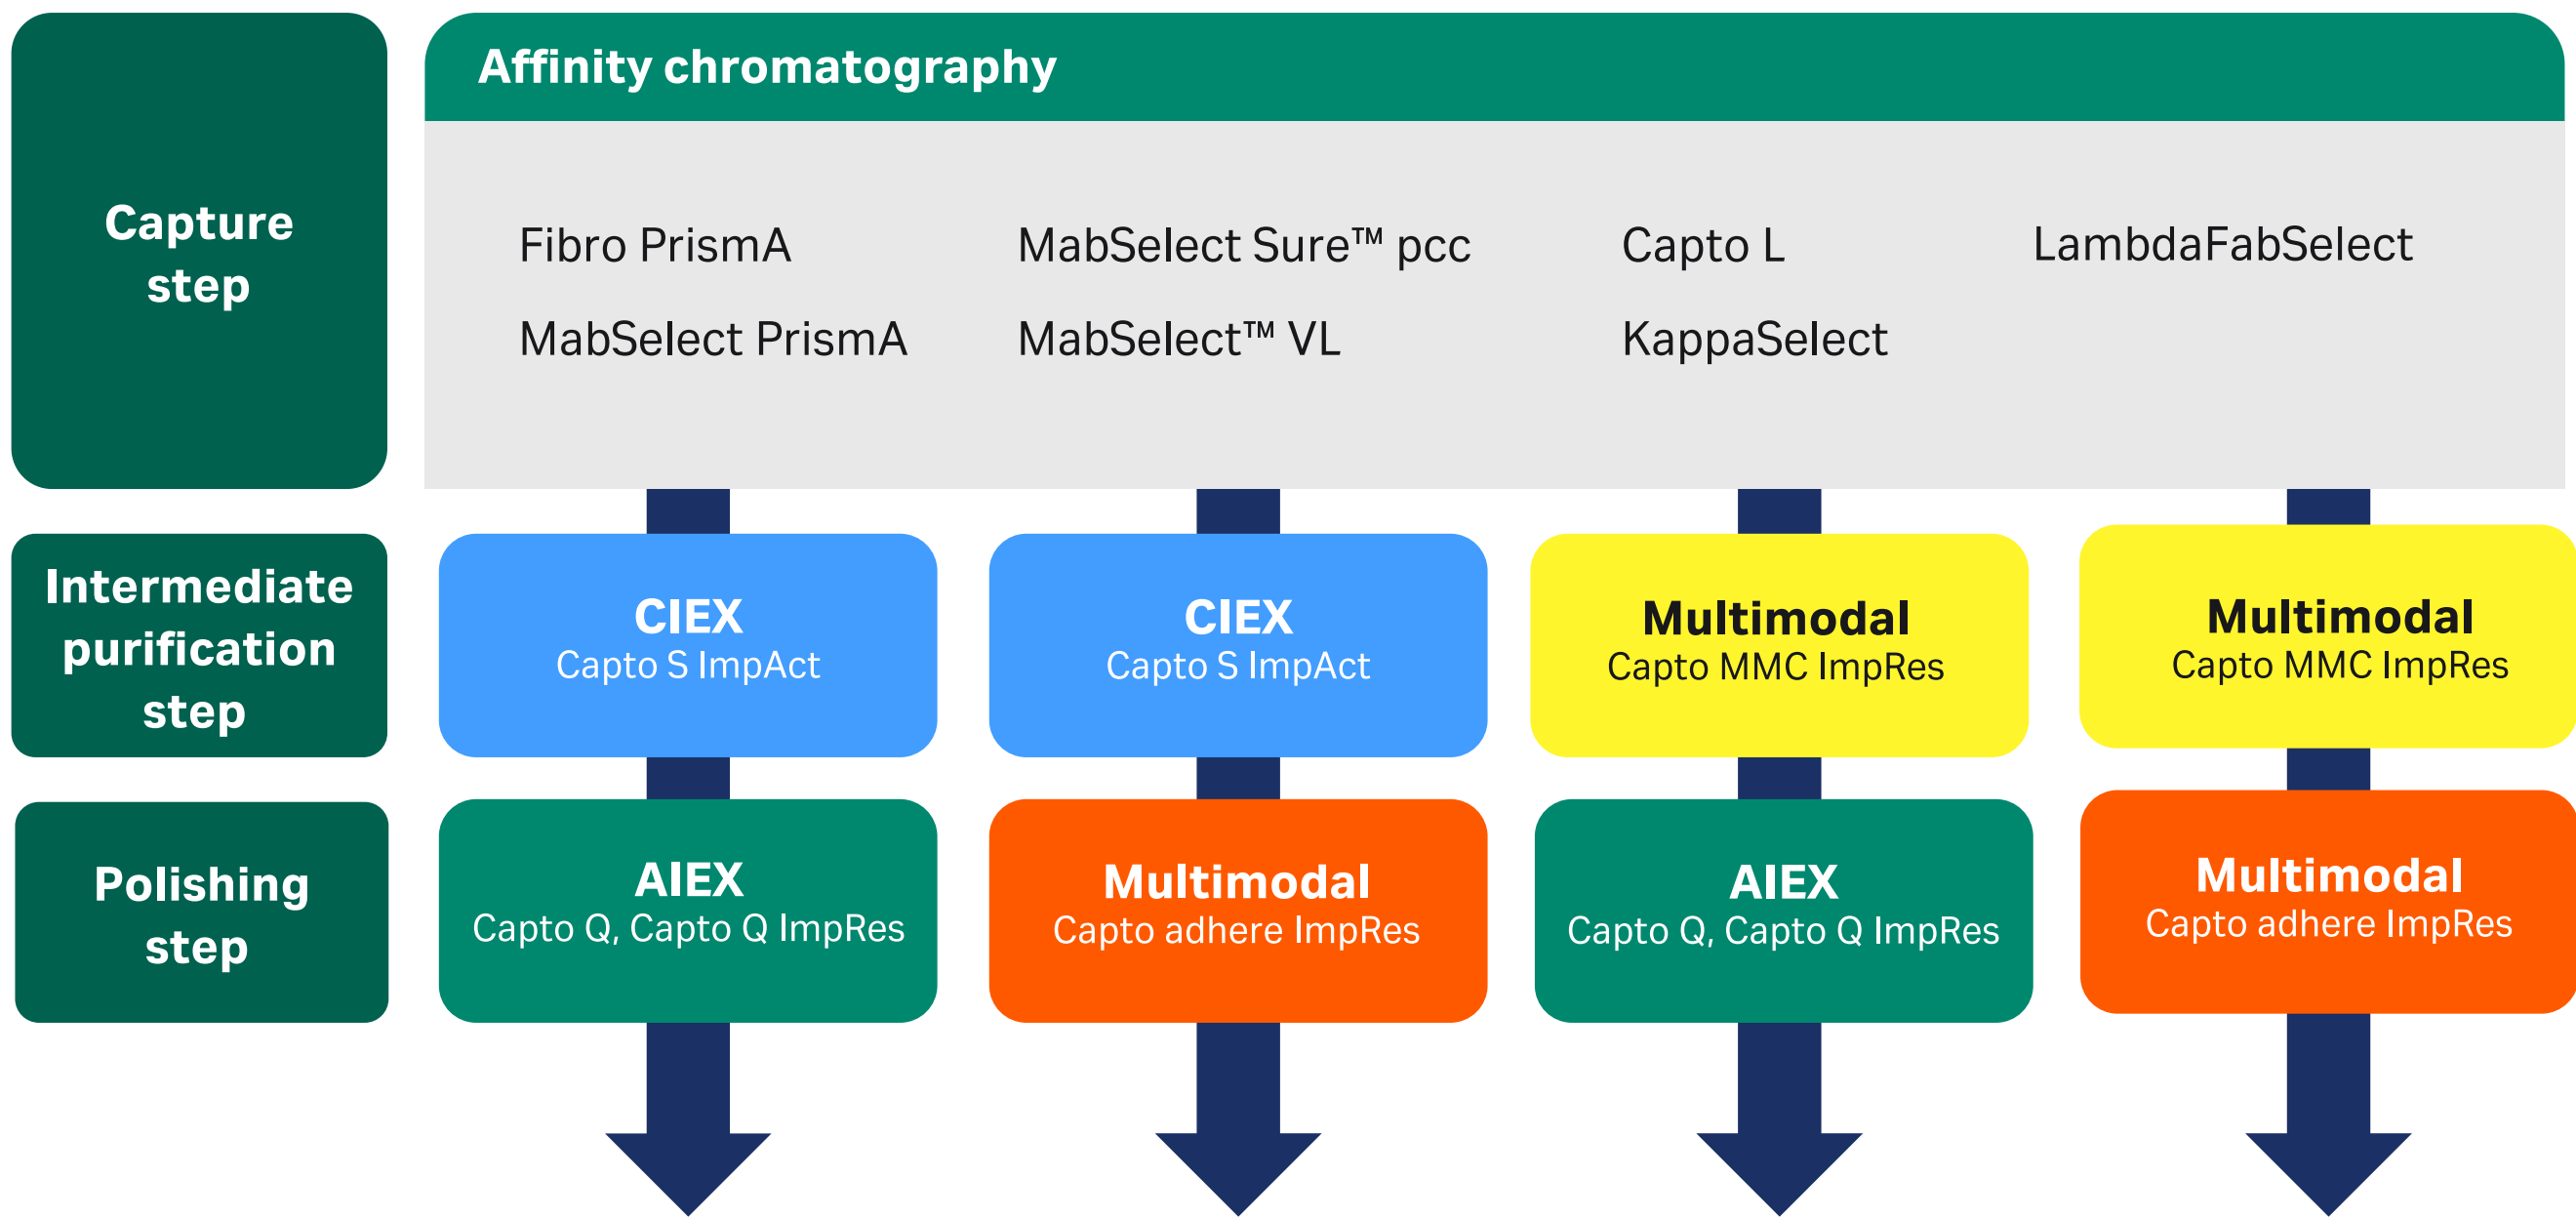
Capture step

Affinity chromatography

Fibro PrismA
MabSelect PrismA
MabSelect Sure™ pcc
MabSelect™ VL
Capto L
KappaSelect
LambdaFabSelect

Intermediate purification step

CIEX
Capto S ImpAct

CIEX
Capto S ImpAct

Multimodal
Capto MMC ImpRes

Multimodal
Capto MMC ImpRes

Polishing step

AIEX
Capto Q, Capto Q ImpRes

Multimodal
Capto adhere ImpRes

AIEX
Capto Q, Capto Q ImpRes

Multimodal
Capto adhere ImpRes